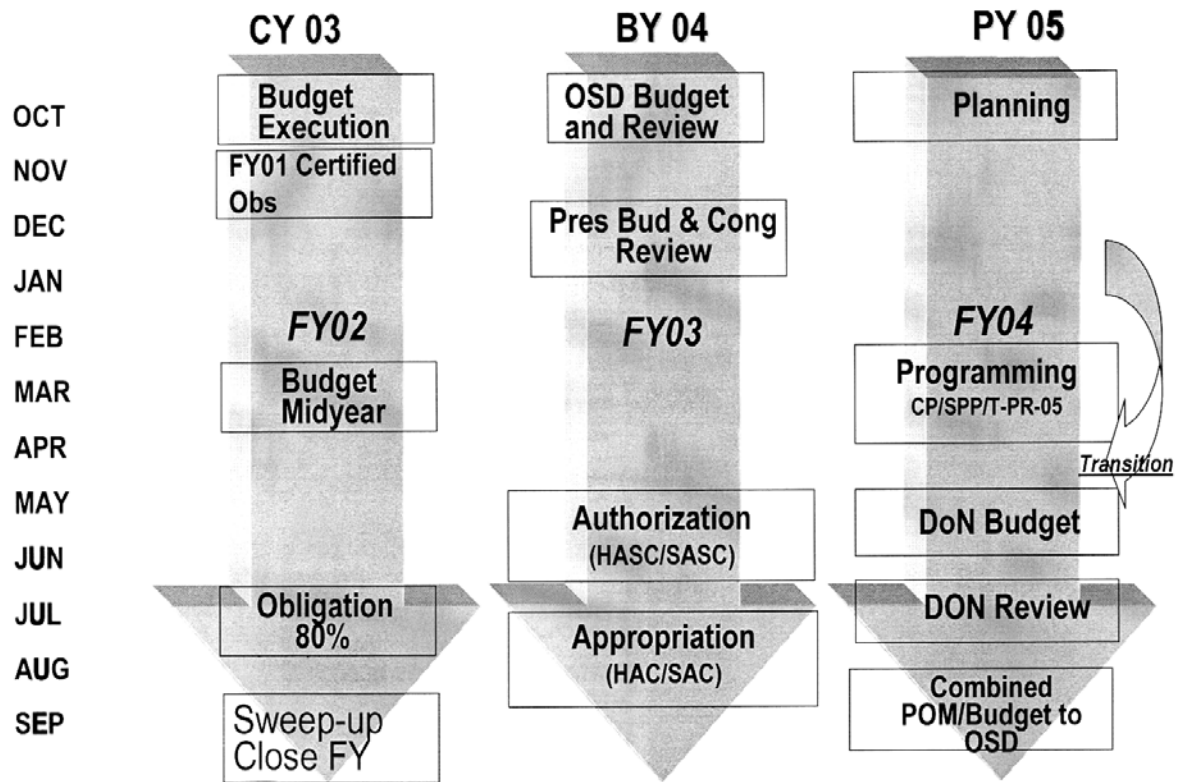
CY 03

BY 04

PY 05

OCT
NOV
DEC
JAN
FEB
MAR
APR
MAY
JUN
JUL
AUG
SEP

Budget Execution

FY01 Certified Obs

FY02

Budget Midyear

Obligation 80%

Sweep-up Close FY

OSD Budget and Review

Pres Bud & Cong Review

FY03

Authorization (HASC/SASC)

Appropriation (HAC/SAC)

Planning

FY04

Programming CP/SPP/T-PR-05

Transition

DoN Budget

DON Review

Combined POM/Budget to OSD